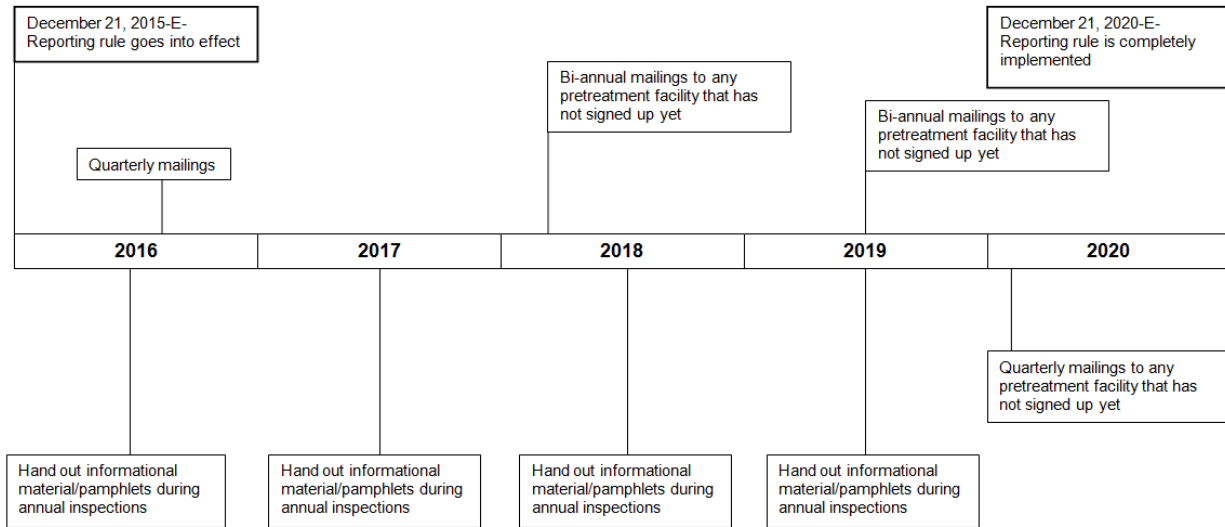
December 21, 2015-E-Reporting rule goes into effect

Bi-annual mailings to any pretreatment facility that has not signed up yet

December 21, 2020-E-Reporting rule is completely implemented

Bi-annual mailings to any pretreatment facility that has not signed up yet

Quarterly mailings

| 2016 | 2017 | 2018 | 2019 | 2020 |
|---|---|---|---|---|

Quarterly mailings to any pretreatment facility that has not signed up yet

Hand out informational material/pamphlets during annual inspections

Hand out informational material/pamphlets during annual inspections

Hand out informational material/pamphlets during annual inspections

Hand out informational material/pamphlets during annual inspections